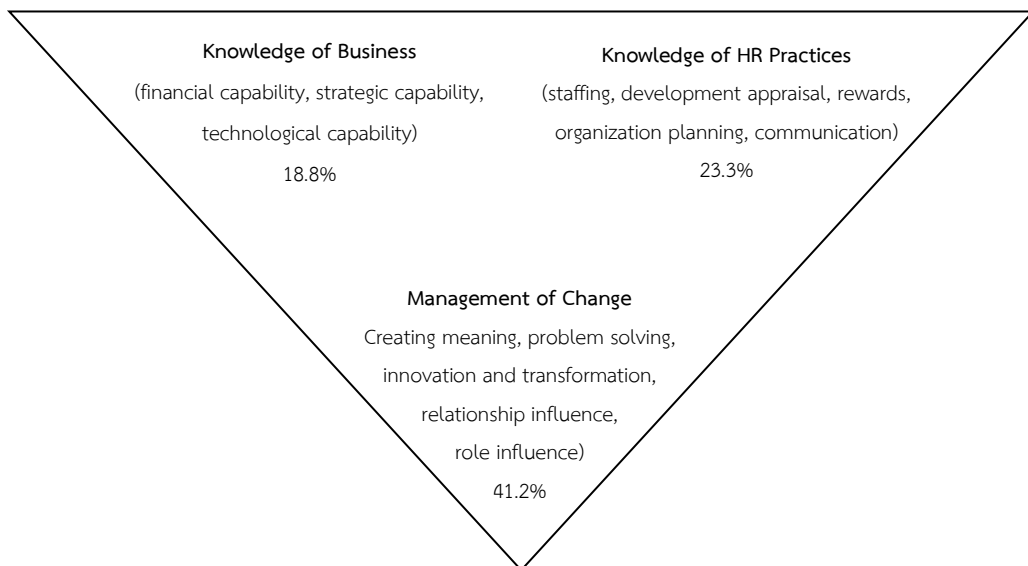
Knowledge of Business
(financial capability, strategic capability, technological capability)
18.8%

Knowledge of HR Practices
(staffing, development appraisal, rewards, organization planning, communication)
23.3%

Management of Change
Creating meaning, problem solving, innovation and transformation, relationship influence, role influence)
41.2%